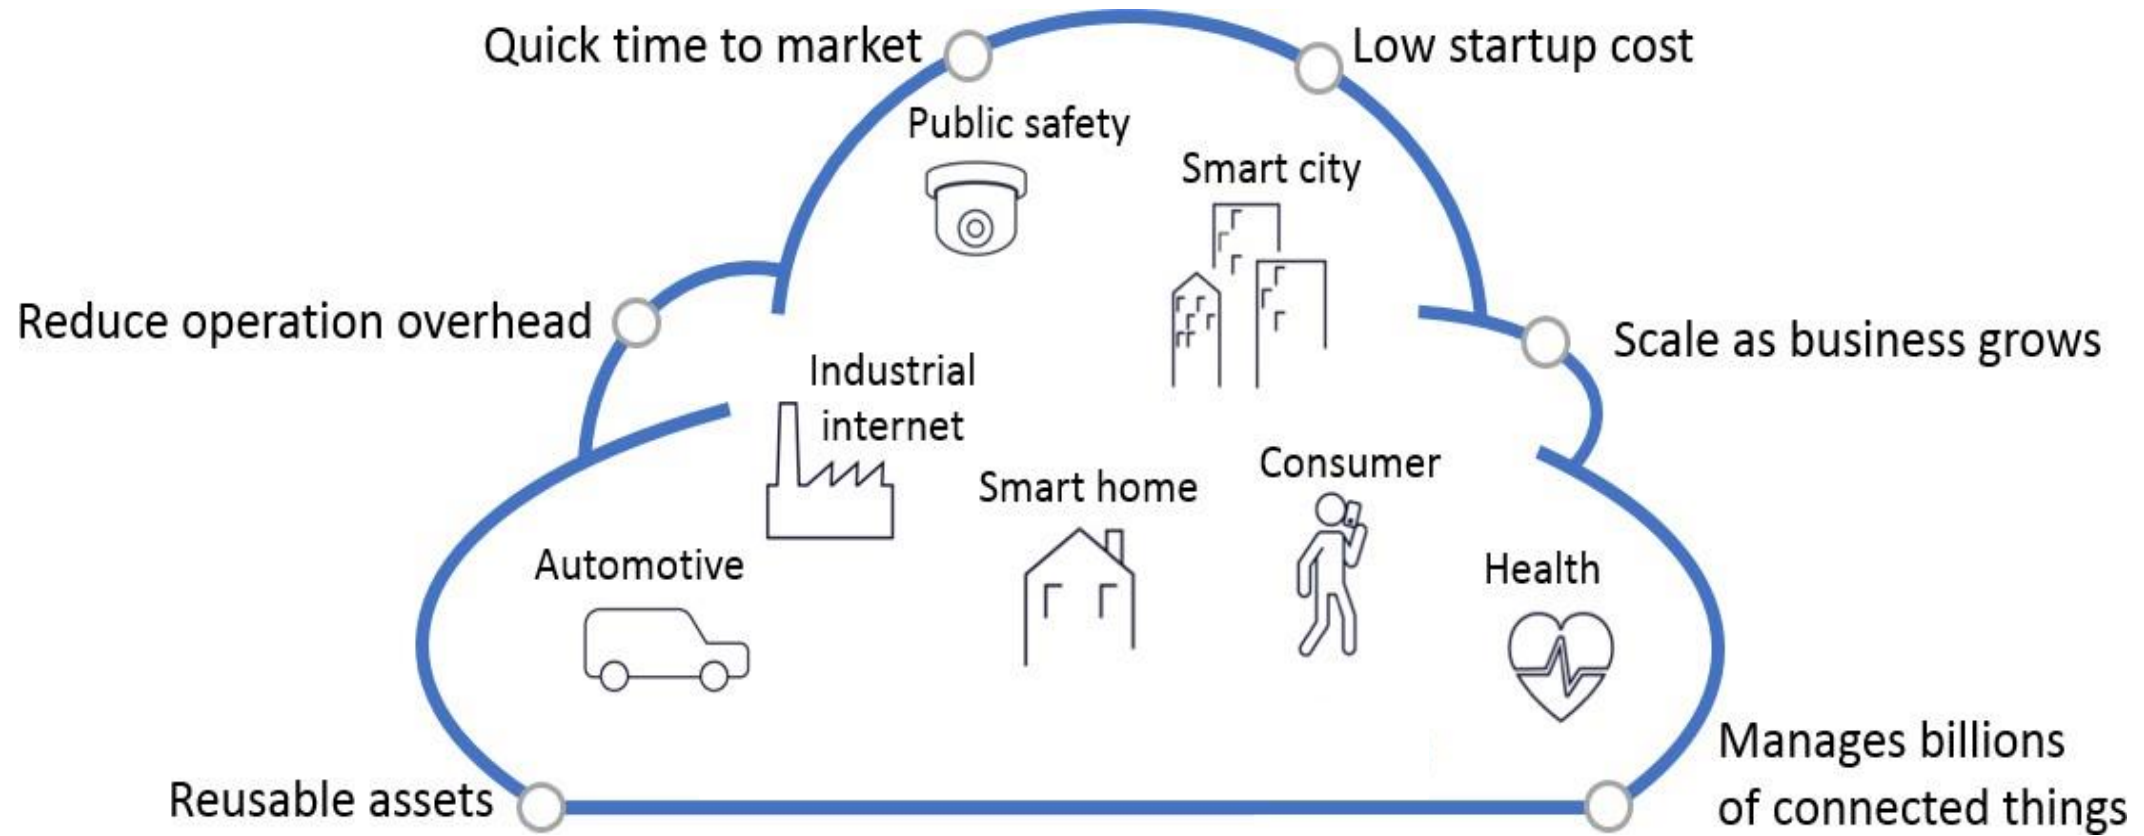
Quick time to market

Low startup cost

Public safety

Smart city

Reduce operation overhead

Scale as business grows

Industrial internet

Smart home

Consumer

Automotive

Health

Manages billions of connected things

Reusable assets